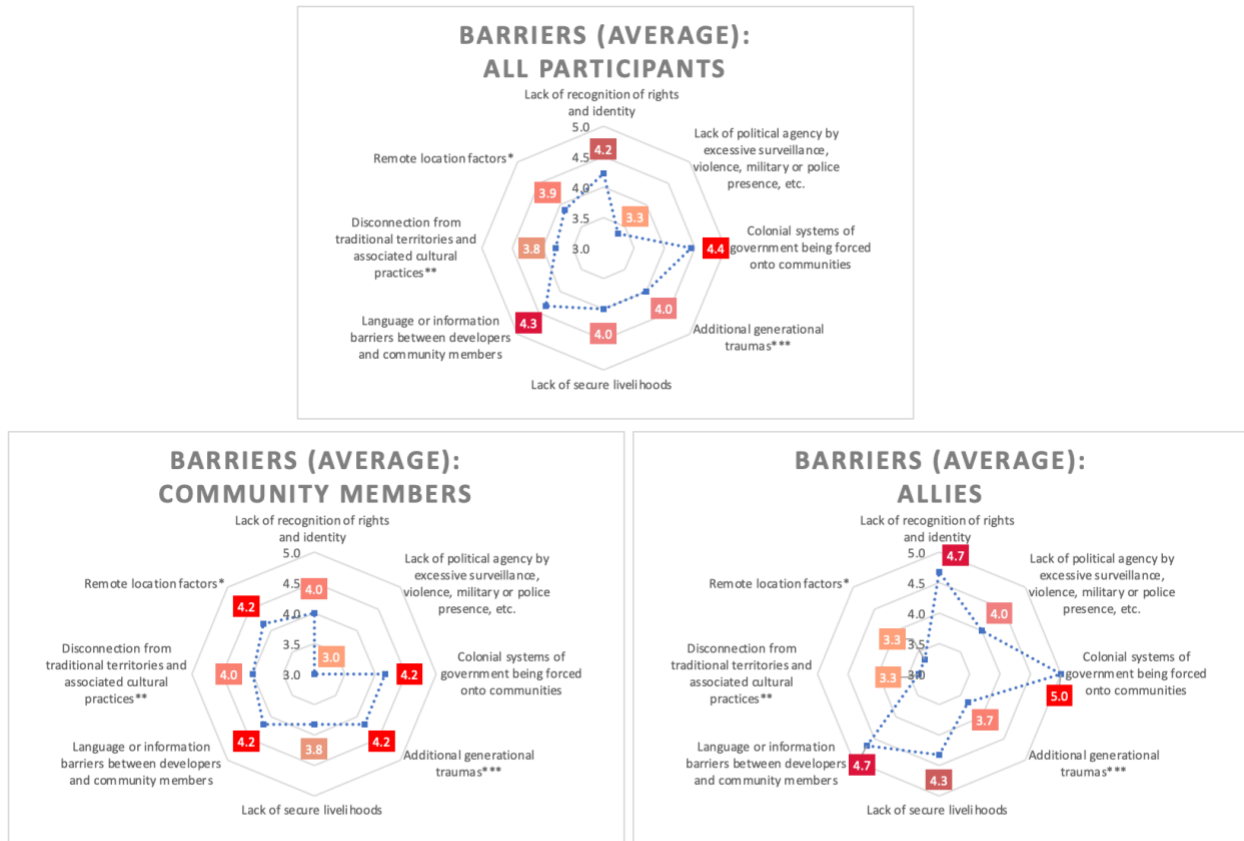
BARRIERS (AVERAGE): ALL PARTICIPANTS

Lack of recognition of rights and identity

5.0
4.5
4.0
3.5
3.0

4.2

Lack of political agency by excessive surveillance, violence, military or police presence, etc.

3.3

Colonial systems of government being forced onto communities

4.4

Additional generational traumas***

4.0

Lack of secure livelihoods

4.0

Language or information barriers between developers and community members

4.3

Disconnection from traditional territories and associated cultural practices**

3.8

Remote location factors*

3.9

BARRIERS (AVERAGE): COMMUNITY MEMBERS

Lack of recognition of rights and identity

5.0
4.5
4.0
3.5
3.0

4.0

Lack of political agency by excessive surveillance, violence, military or police presence, etc.

3.0

Colonial systems of government being forced onto communities

4.2

Additional generational traumas***

4.2

Lack of secure livelihoods

3.8

Language or information barriers between developers and community members

4.2

Disconnection from traditional territories and associated cultural practices**

4.0

Remote location factors*

4.2

BARRIERS (AVERAGE): ALLIES

Lack of recognition of rights and identity

5.0
4.5
4.0
3.5
3.0

4.7

Lack of political agency by excessive surveillance, violence, military or police presence, etc.

4.0

Colonial systems of government being forced onto communities

5.0

Additional generational traumas***

3.7

Lack of secure livelihoods

4.3

Language or information barriers between developers and community members

4.7

Disconnection from traditional territories and associated cultural practices**

3.3

Remote location factors*

3.3